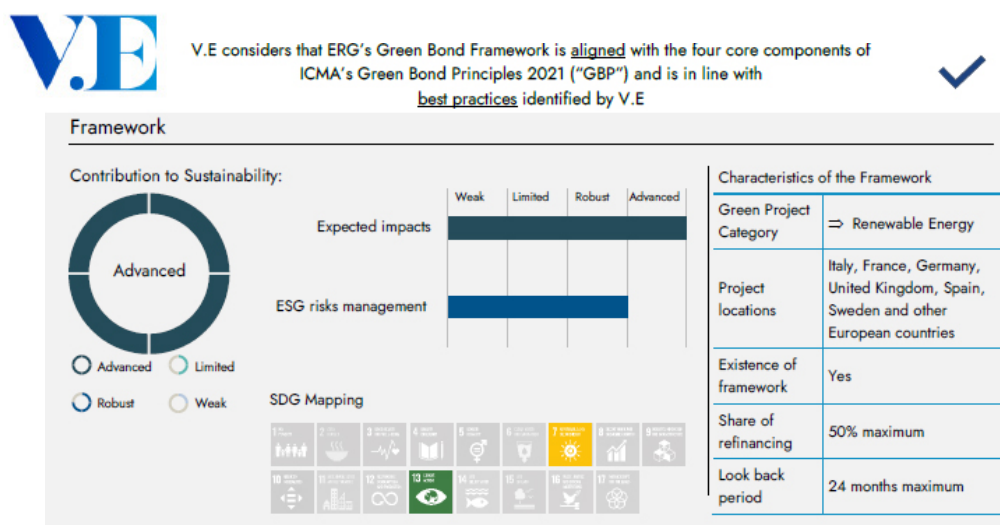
V.E

V.E considers that ERG's Green Bond Framework is aligned with the four core components of ICMA's Green Bond Principles 2021 ("GBP") and is in line with best practices identified by V.E

Framework

Contribution to Sustainability:

Advanced

Advanced Limited
Robust Weak

| | Weak | Limited | Robust | Advanced |
|---|---|---|---|---|
| Expected impacts | | | | |
| ESG risks management | | | | |

SDG Mapping

7 AFFORDABLE AND CLEAN ENERGY
13 CLIMATE ACTION

| Characteristics of the Framework | |
|---|---|
| Green Project Category | ⇒ Renewable Energy |
| Project locations | Italy, France, Germany, United Kingdom, Spain, Sweden and other European countries |
| Existence of framework | Yes |
| Share of refinancing | 50% maximum |
| Look back period | 24 months maximum |